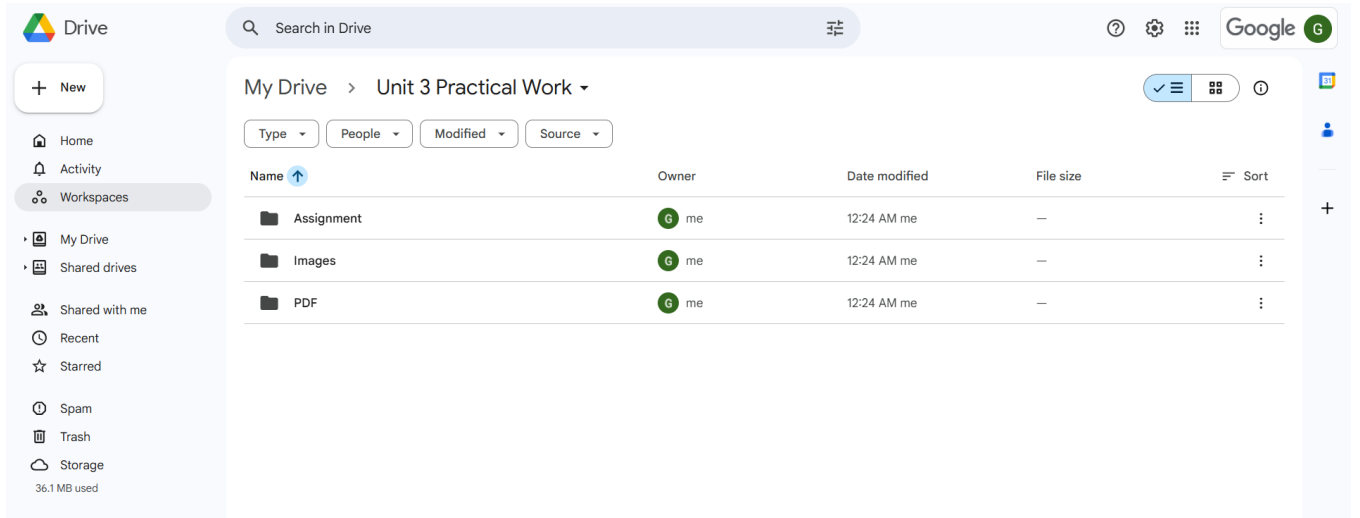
Drive

Search in Drive

Google G

New

Home
Activity
Workspaces

My Drive
Shared drives

Shared with me
Recent
Starred

Spam
Trash
Storage
36.1 MB used

My Drive > Unit 3 Practical Work

Type
People
Modified
Source

| Name | Owner | Date modified | File size | Sort |
|---|---|---|---|---|
| Assignment | G me | 12:24 AM me | — | |
| Images | G me | 12:24 AM me | — | |
| PDF | G me | 12:24 AM me | — | |

31

+